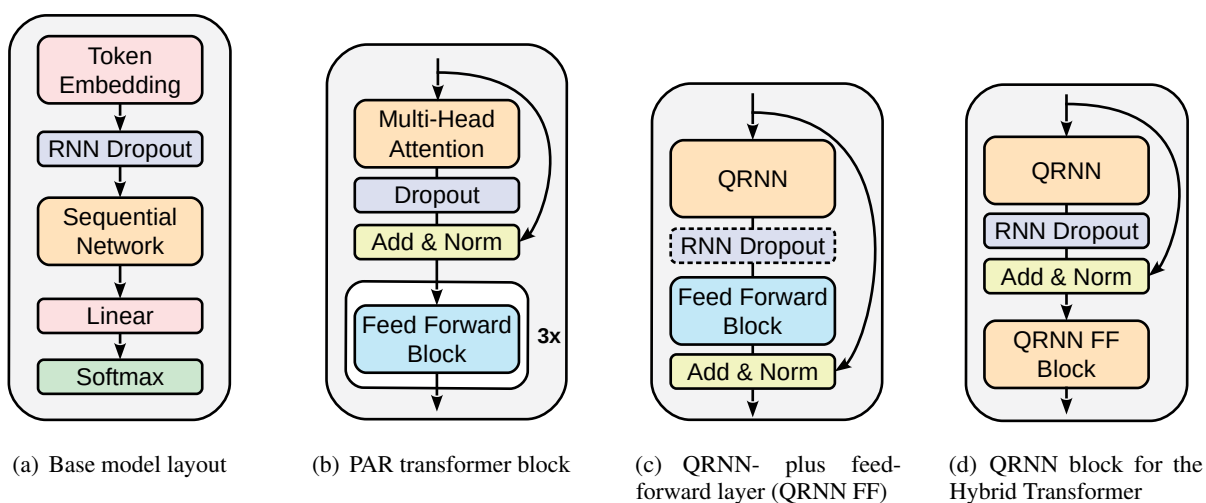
Token Embedding
RNN Dropout
Sequential Network
Linear
Softmax

(a) Base model layout

Multi-Head Attention
Dropout
Add & Norm
Feed Forward Block
3x

(b) PAR transformer block

QRNN
RNN Dropout
Feed Forward Block
Add & Norm

(c) QRNN- plus feedforward layer (QRNN FF)

QRNN
RNN Dropout
Add & Norm
QRNN FF Block

(d) QRNN block for the Hybrid Transformer